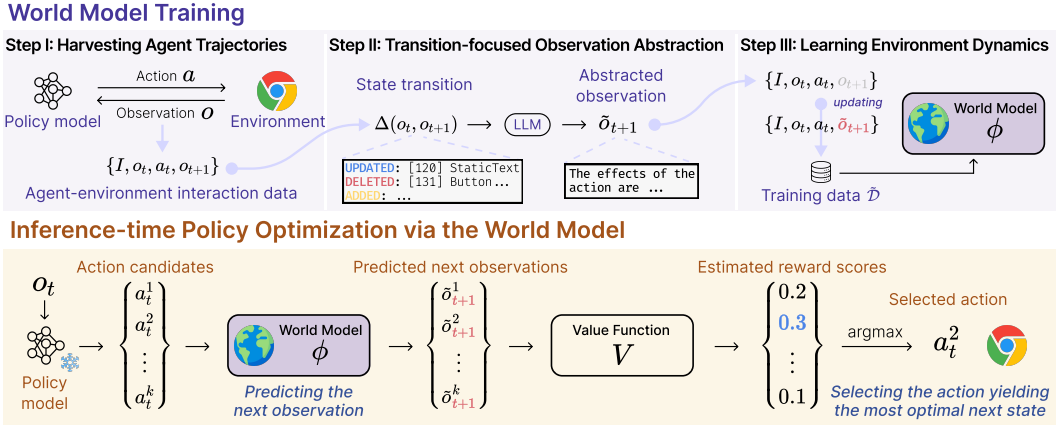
World Model Training

Step I: Harvesting Agent Trajectories

Action $a$

Observation $o$

Policy model

Environment

$\{I, o_t, a_t, o_{t+1}\}$

Agent-environment interaction data

Step II: Transition-focused Observation Abstraction

State transition

$\Delta(o_t, o_{t+1})$ $\longrightarrow$ LLM $\longrightarrow$ $\tilde{o}_{t+1}$

Abstracted observation

UPDATED: [120] StaticText
DELETED: [131] Button...
ADDED: ...

The effects of the action are ...

Step III: Learning Environment Dynamics

$\{I, o_t, a_t, o_{t+1}\}$

updating

$\{I, o_t, a_t, \tilde{o}_{t+1}\}$

Training data $\tilde{\mathcal{D}}$

World Model $\phi$

Inference-time Policy Optimization via the World Model

$o_t$

Policy model

Action candidates

$\begin{Bmatrix} a_t^1 \\ a_t^2 \\ \vdots \\ a_t^k \end{Bmatrix}$

World Model $\phi$

Predicting the next observation

Predicted next observations

$\begin{Bmatrix} \tilde{o}_{t+1}^1 \\ \tilde{o}_{t+1}^2 \\ \vdots \\ \tilde{o}_{t+1}^k \end{Bmatrix}$

Value Function $V$

Estimated reward scores

$\begin{Bmatrix} 0.2 \\ 0.3 \\ \vdots \\ 0.1 \end{Bmatrix}$

argmax

Selected action

$a_t^2$

Selecting the action yielding the most optimal next state